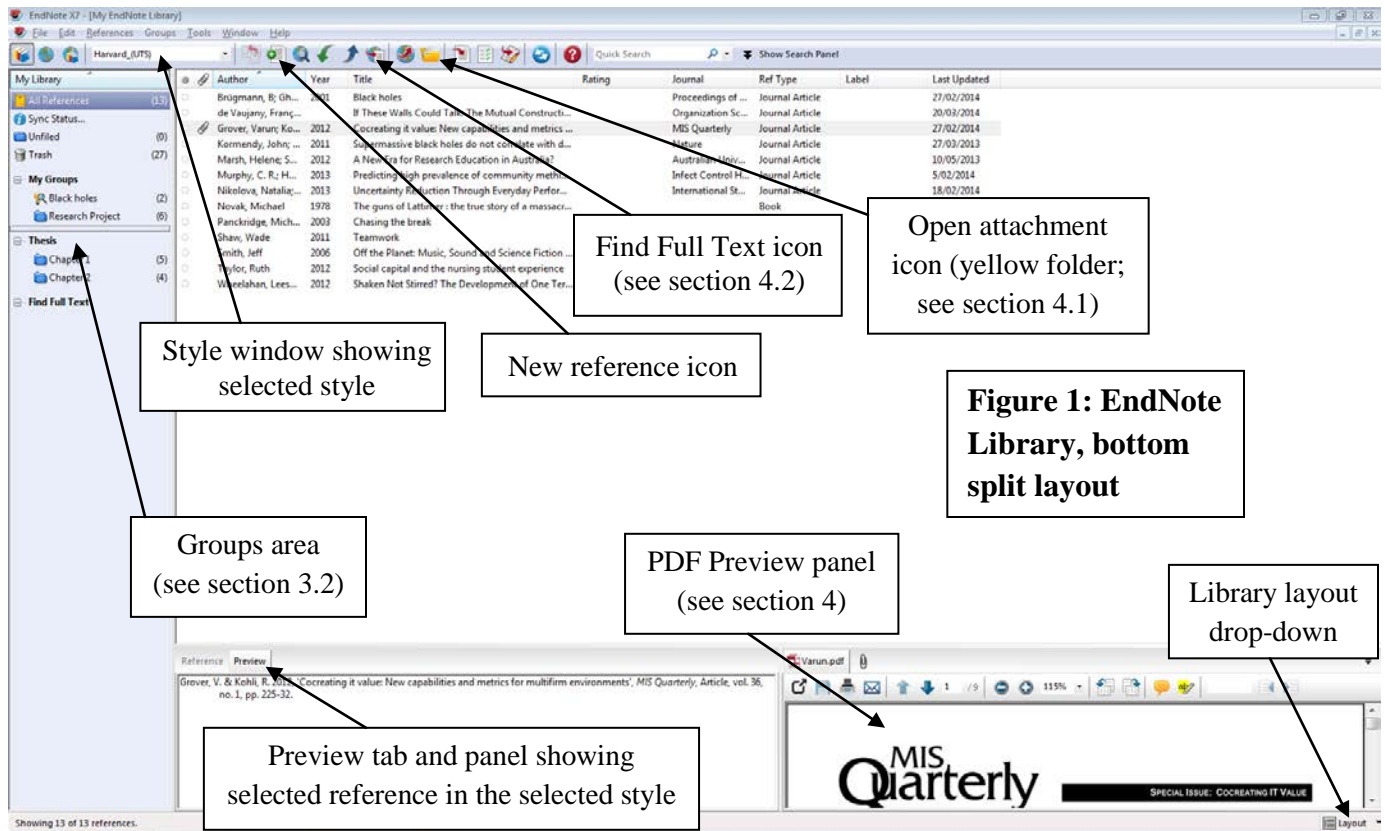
EndNote X7 - [My EndNote Library]

File Edit References Groups Tools Window Help

Harvard_(UTS)

Quick Search

Show Search Panel

My Library

All References (13)

Sync Status...

Unfiled (0)

Trash (27)

My Groups

Black holes (2)

Research Project (6)

Thesis

Chapter 1 (5)

Chapter 2 (4)

Find Full Text

| Author | Year | Title | Rating | Journal | Ref Type | Label | Last Updated |
|---|---|---|---|---|---|---|---|
| Brügmann, B; Gh... | 2001 | Black holes | | Proceedings of ... | Journal Article | | 27/02/2014 |
| de Vaujany, Franç... | | If These Walls Could Talk: The Mutual Constructi... | | Organization Sc... | Journal Article | | 20/03/2014 |
| Grover, Varun; Ko... | 2012 | Cocreating it value: New capabilities and metrics ... | | MIS Quarterly | Journal Article | | 27/02/2014 |
| Kormendy, John; ... | 2011 | Supermassive black holes do not correlate with d... | | Nature | Journal Article | | 27/03/2013 |
| Marsh, Helene; S... | 2012 | A New Era for Research Education in Australia? | | Australian Univ... | Journal Article | | 10/05/2013 |
| Murphy, C. R.; H... | 2013 | Predicting high prevalence of community methi... | | Infect Control H... | Journal Article | | 5/02/2014 |
| Nikolova, Natalia;... | 2013 | Uncertainty Reduction Through Everyday Perfor... | | International St... | Journal Article | | 18/02/2014 |
| Novak, Michael | 1978 | The guns of Lattimer : the true story of a massacr... | | | Book | | |
| Panckridge, Mich... | 2003 | Chasing the break | | | | | |
| Shaw, Wade | 2011 | Teamwork | | | | | |
| Smith, Jeff | 2006 | Off the Planet: Music, Sound and Science Fiction ... | | | | | |
| Taylor, Ruth | 2012 | Social capital and the nursing student experience | | | | | |
| Wheelahan, Lees... | 2012 | Shaken Not Stirred? The Development of One Ter... | | | | | |

Find Full Text icon (see section 4.2)

Open attachment icon (yellow folder; see section 4.1)

Style window showing selected style

New reference icon

Figure 1: EndNote Library, bottom split layout

Groups area (see section 3.2)

PDF Preview panel (see section 4)

Library layout drop-down

Reference Preview

Grover, V. & Kohli, R. 2012, 'Cocreating it value: New capabilities and metrics for multifirm environments', *MIS Quarterly*, Article, vol. 36, no. 1, pp. 225-32.

Varun.pdf

1 /9 115%

Preview tab and panel showing selected reference in the selected style

MIS Quarterly

SPECIAL ISSUE: COCREATING IT VALUE

Showing 13 of 13 references.

Layout